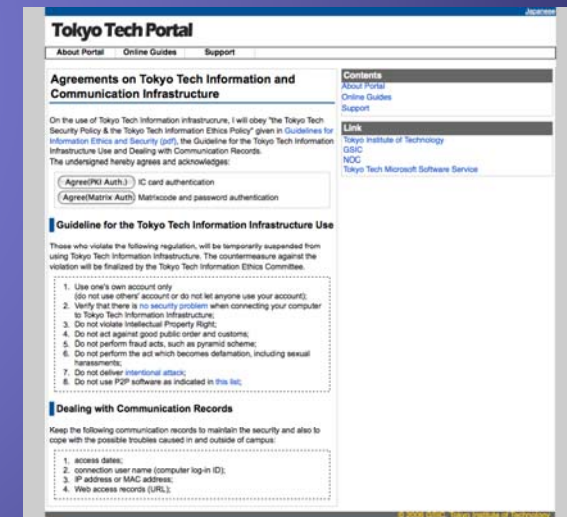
Japanese

Tokyo Tech Portal

About Portal | Online Guides | Support

Agreements on Tokyo Tech Information and Communication Infrastructure

On the use of Tokyo Tech information infrastructure, I will obey "the Tokyo Tech Security Policy & the Tokyo Tech Information Ethics Policy" given in Guidelines for Information Ethics and Security (pdf), the Guideline for the Tokyo Tech Information Infrastructure Use and Dealing with Communication Records.
The undersigned hereby agrees and acknowledges:

Agree(PKI Auth.) IC card authentication
Agree(Matrix Auth) Matrixcode and password authentication

Guideline for the Tokyo Tech Information Infrastructure Use

Those who violate the following regulation, will be temporarily suspended from using Tokyo Tech Information Infrastructure. The countermeasure against the violation will be finalized by the Tokyo Tech Information Ethics Committee.

1. Use one's own account only (do not use others' account or do not let anyone use your account);
2. Verify that there is no security problem when connecting your computer to Tokyo Tech Information Infrastructure;
3. Do not violate Intellectual Property Right;
4. Do not act against good public order and customs;
5. Do not perform fraud acts, such as pyramid scheme;
6. Do not perform the act which becomes defamation, including sexual harassments;
7. Do not deliver intentional attack;
8. Do not use P2P software as indicated in this list;

Dealing with Communication Records

Keep the following communication records to maintain the security and also to cope with the possible troubles caused in and outside of campus:

1. access dates;
2. connection user name (computer log-in ID);
3. IP address or MAC address;
4. Web access records (URL);

Contents
About Portal
Online Guides
Support

Link
Tokyo Institute of Technology
GSIC
NDC
Tokyo Tech Microsoft Software Service

© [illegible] Tokyo Institute of Technology